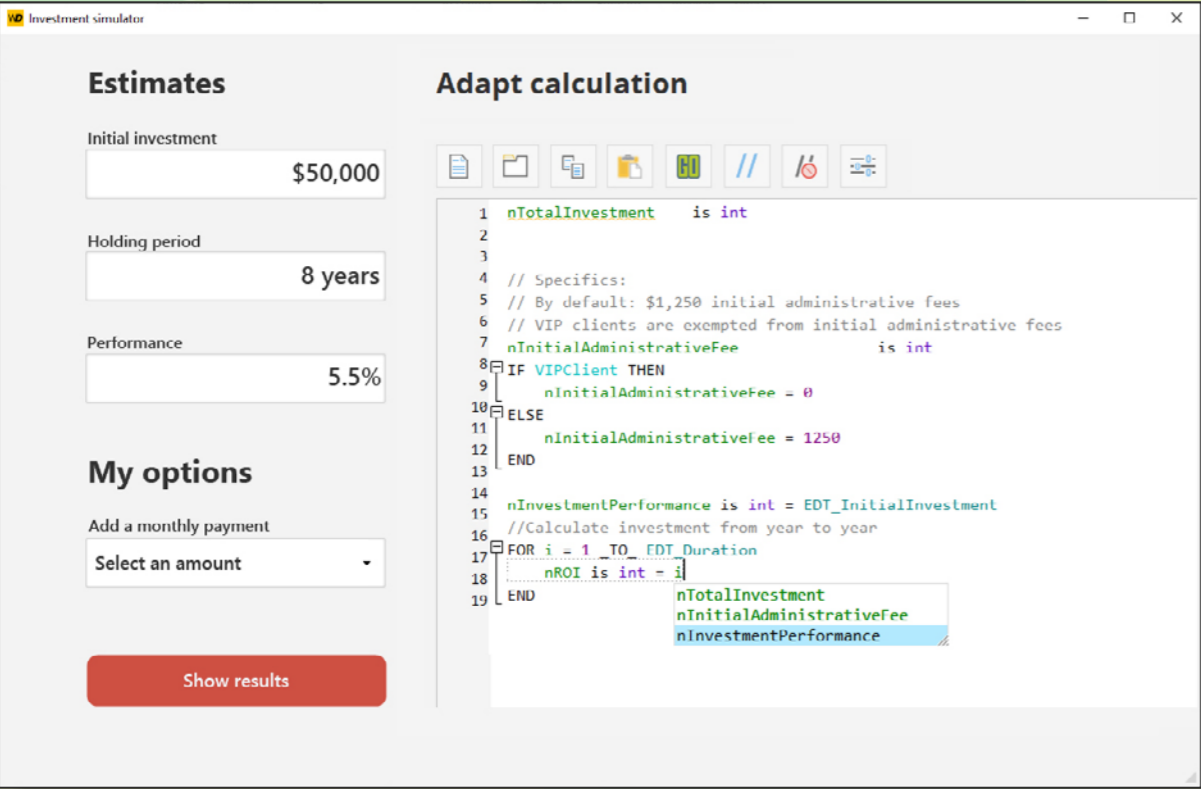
WD Investment simulator

Estimates

Initial investment

$50,000

Holding period

8 years

Performance

5.5%

My options

Add a monthly payment

Select an amount

Show results

Adapt calculation

GO

//

1 nTotalInvestment is int
2
3
4 // Specifics:
5 // By default: $1,250 initial administrative fees
6 // VIP clients are exempted from initial administrative fees
7 nInitialAdministrativeFee is int
8 IF VIPClient THEN
9 nInitialAdministrativeFee = 0
10 ELSE
11 nInitialAdministrativeFee = 1250
12 END
13
14 nInvestmentPerformance is int = EDT_InitialInvestment
15 //Calculate investment from year to year
16
17 FOR i = 1 _TO_ EDT_Duration
18 nROI is int = i
19 END

nTotalInvestment
nInitialAdministrativeFee
nInvestmentPerformance